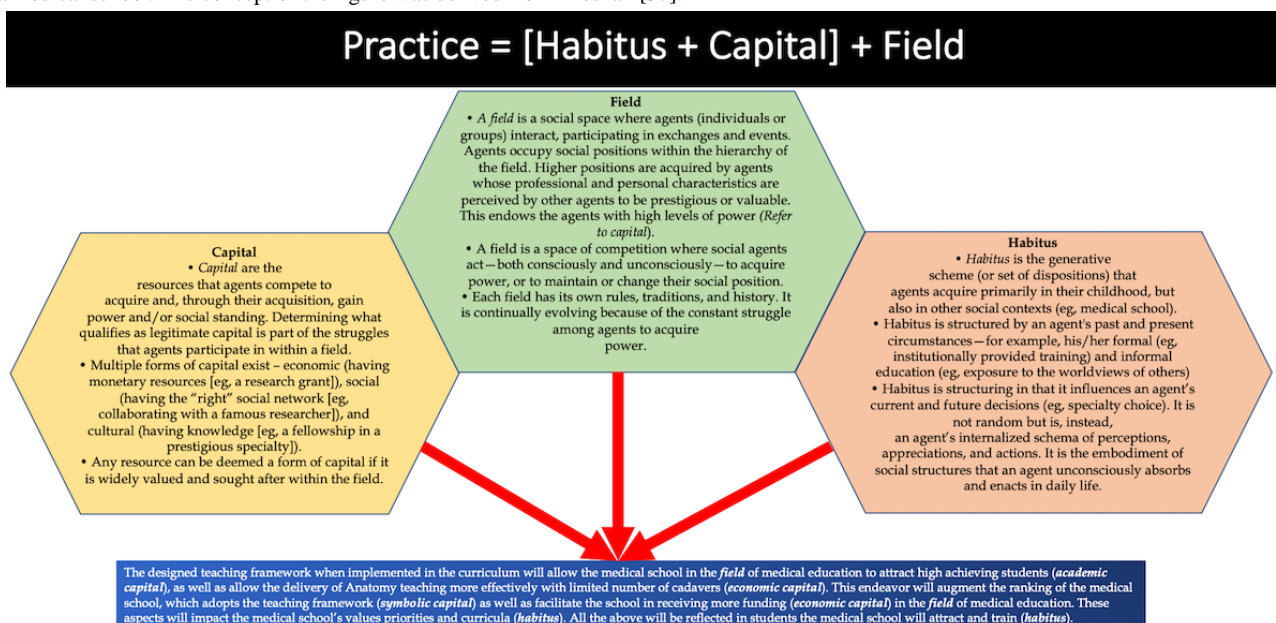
Practice = [Habitus + Capital] + Field

Field
• *A field* is a social space where agents (individuals or groups) interact, participating in exchanges and events. Agents occupy social positions within the hierarchy of the field. Higher positions are acquired by agents whose professional and personal characteristics are perceived by other agents to be prestigious or valuable. This endows the agents with high levels of power (*Refer to capital*).
• A field is a space of competition where social agents act—both consciously and unconsciously—to acquire power, or to maintain or change their social position.
• Each field has its own rules, traditions, and history. It is continually evolving because of the constant struggle among agents to acquire power.

Capital
• *Capital* are the resources that agents compete to acquire and, through their acquisition, gain power and/or social standing. Determining what qualifies as legitimate capital is part of the struggles that agents participate in within a field.
• Multiple forms of capital exist – economic (having monetary resources [eg, a research grant]), social (having the "right" social network [eg, collaborating with a famous researcher]), and cultural (having knowledge [eg, a fellowship in a prestigious specialty]).
• Any resource can be deemed a form of capital if it is widely valued and sought after within the field.

Habitus
• *Habitus* is the generative scheme (or set of dispositions) that agents acquire primarily in their childhood, but also in other social contexts (eg, medical school).
• Habitus is structured by an agent's past and present circumstances—for example, his/her formal (eg, institutionally provided training) and informal education (eg, exposure to the worldviews of others)
• Habitus is structuring in that it influences an agent's current and future decisions (eg, specialty choice). It is not random but is, instead, an agent's internalized schema of perceptions, appreciations, and actions. It is the embodiment of social structures that an agent unconsciously absorbs and enacts in daily life.

The designed teaching framework when implemented in the curriculum will allow the medical school in the ***field*** of medical education to attract high achieving students (***academic capital***), as well as allow the delivery of Anatomy teaching more effectively with limited number of cadavers (***economic capital***). This endeavor will augment the ranking of the medical school, which adopts the teaching framework (***symbolic capital***) as well as facilitate the school in receiving more funding (***economic capital***) in the ***field*** of medical education. These aspects will impact the medical school's values priorities and curricula (***habitus***). All the above will be reflected in students the medical school will attract and train (***habitus***).